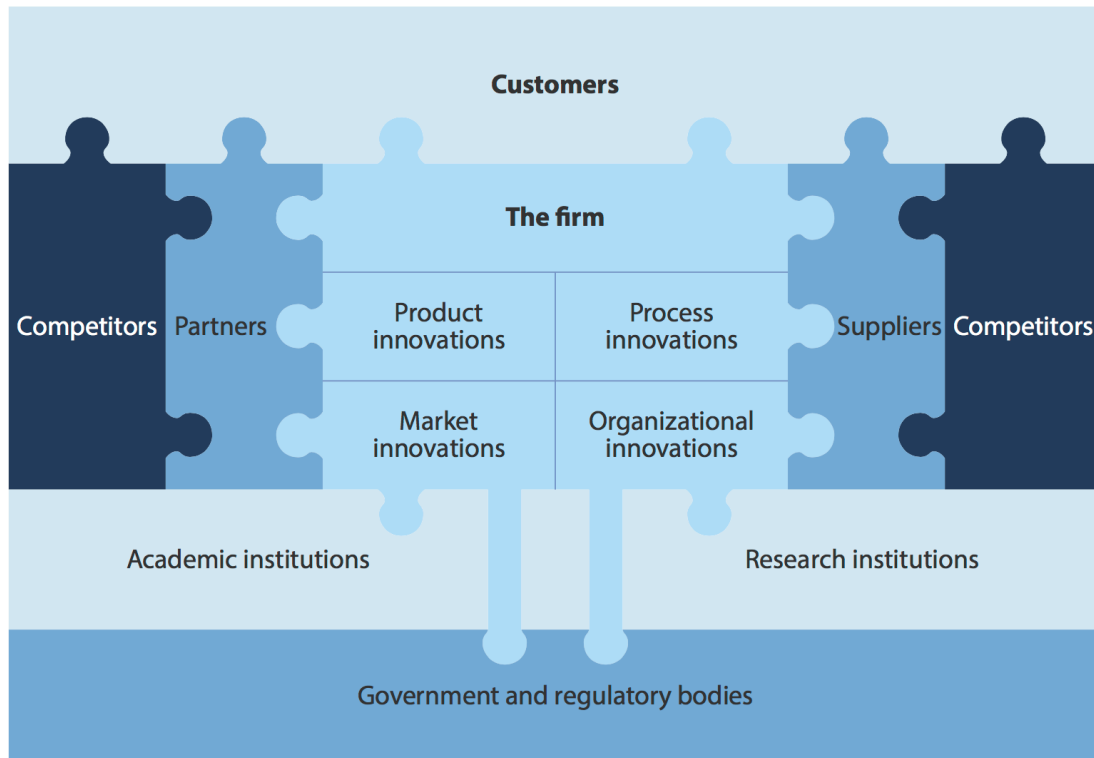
Customers

The firm

Competitors

Partners

Product innovations

Process innovations

Suppliers

Competitors

Market innovations

Organizational innovations

Academic institutions

Research institutions

Government and regulatory bodies